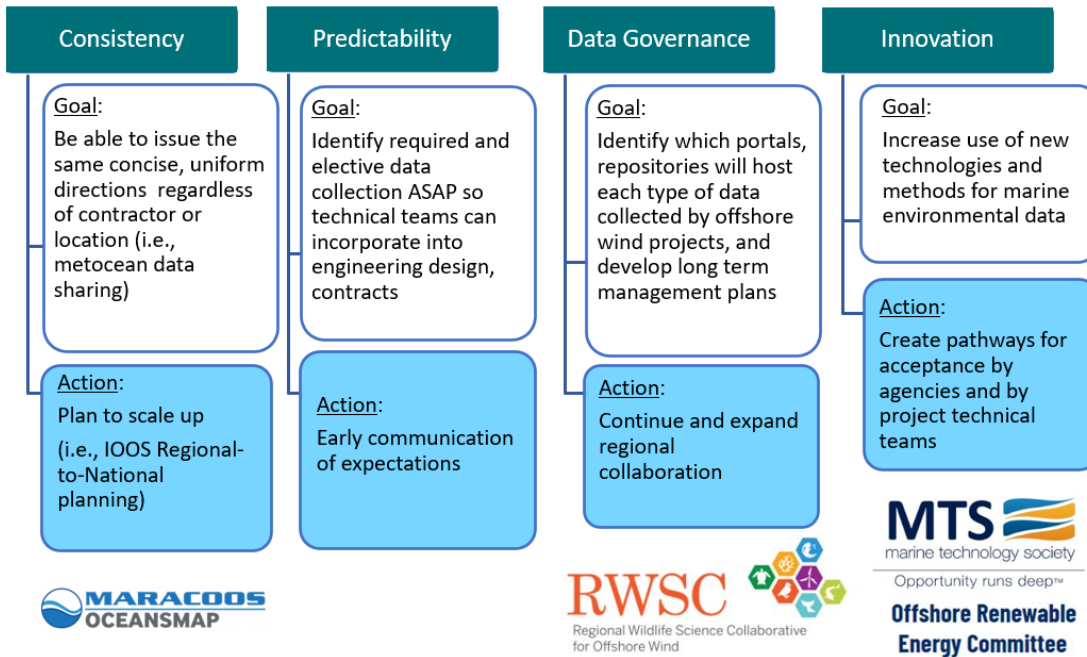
Consistency

Goal:
Be able to issue the same concise, uniform directions regardless of contractor or location (i.e., metocean data sharing)

Action:
Plan to scale up
(i.e., IOOS Regional-to-National planning)

Predictability

Goal:
Identify required and elective data collection ASAP so technical teams can incorporate into engineering design, contracts

Action:
Early communication of expectations

Data Governance

Goal:
Identify which portals, repositories will host each type of data collected by offshore wind projects, and develop long term management plans

Action:
Continue and expand regional collaboration

Innovation

Goal:
Increase use of new technologies and methods for marine environmental data

Action:
Create pathways for acceptance by agencies and by project technical teams

MARACOOS
OCEANSMAP

RWSC
Regional Wildlife Science Collaborative for Offshore Wind

MTS
marine technology society
Opportunity runs deep™
Offshore Renewable Energy Committee